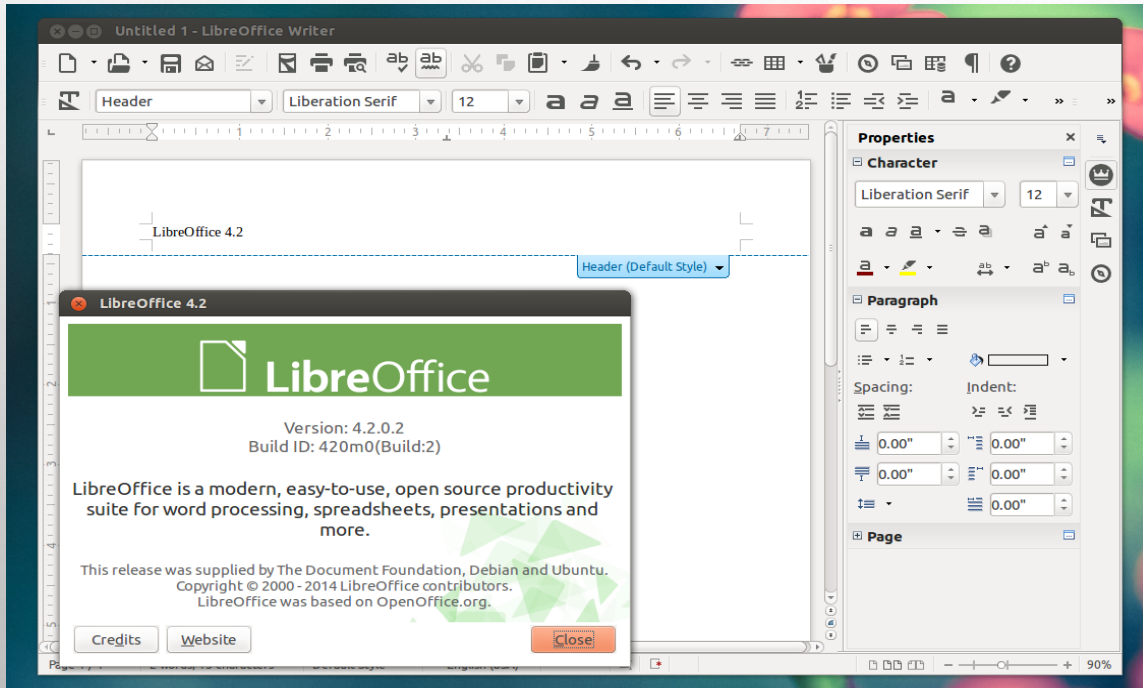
Untitled 1 - LibreOffice Writer

Header
Liberation Serif
12

LibreOffice 4.2

Header (Default Style)

LibreOffice 4.2

LibreOffice

Version: 4.2.0.2
Build ID: 420m0(Build:2)

LibreOffice is a modern, easy-to-use, open source productivity suite for word processing, spreadsheets, presentations and more.

This release was supplied by The Document Foundation, Debian and Ubuntu.
Copyright © 2000 - 2014 LibreOffice contributors.
LibreOffice was based on OpenOffice.org.

Credits
Website
Close

Properties
Character
Liberation Serif
12
Paragraph
Spacing:
Indent:
0.00"
0.00"
0.00"
0.00"
0.00"
Page

90%